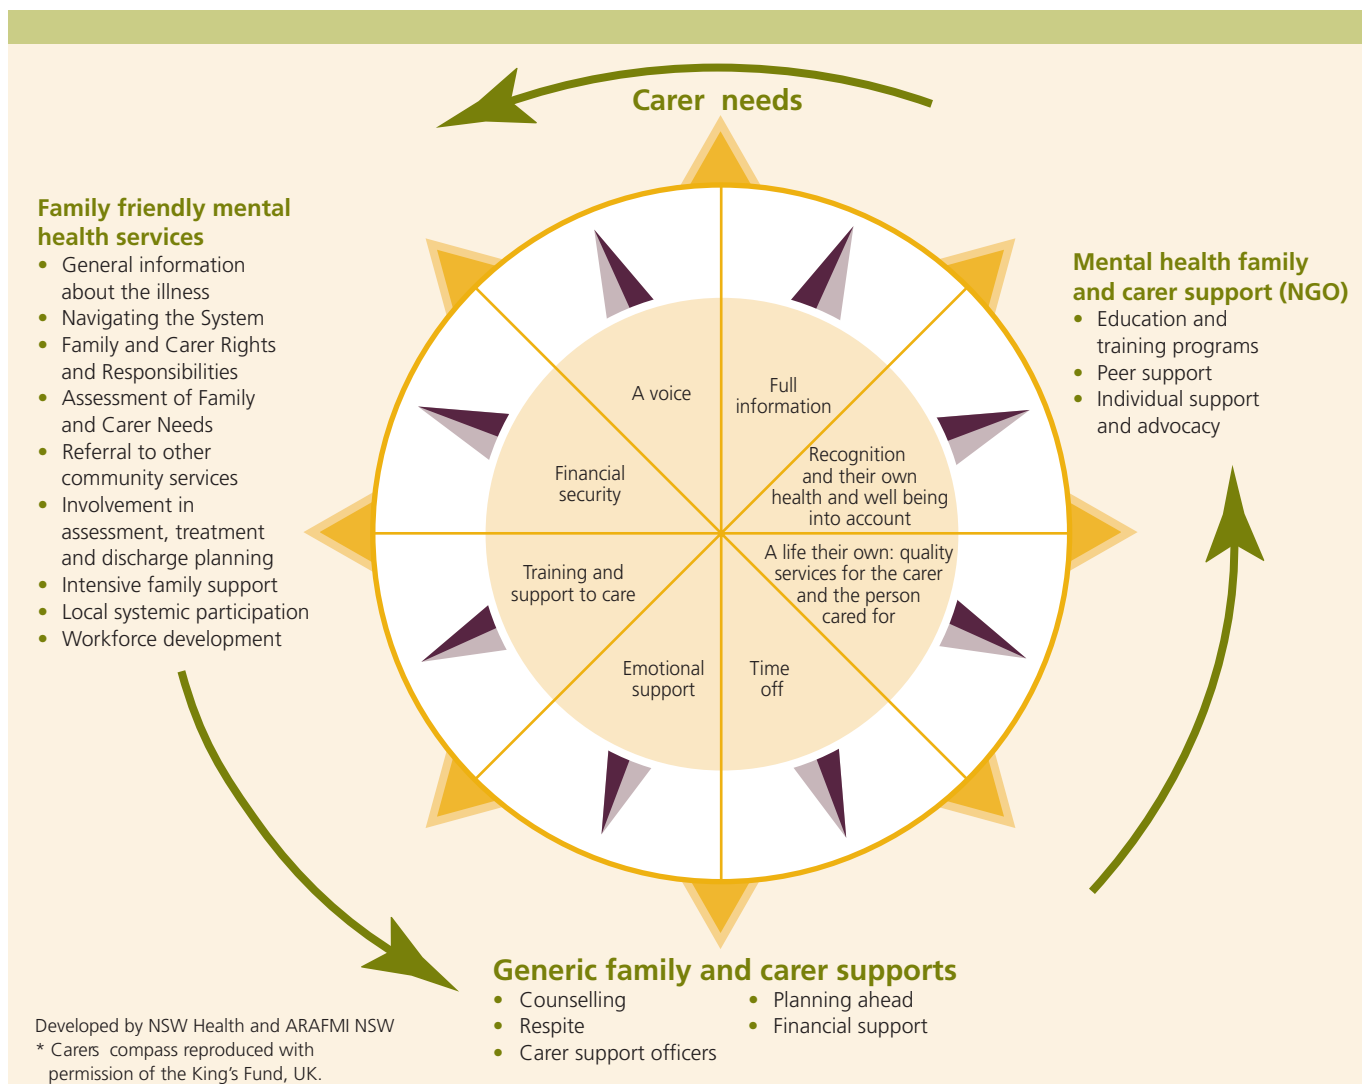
Carer needs

Family friendly mental health services
• General information about the illness
• Navigating the System
• Family and Carer Rights and Responsibilities
• Assessment of Family and Carer Needs
• Referral to other community services
• Involvement in assessment, treatment and discharge planning
• Intensive family support
• Local systemic participation
• Workforce development

A voice

Full information

Financial security

Recognition and their own health and well being into account

Training and support to care

A life their own: quality services for the carer and the person cared for

Emotional support

Time off

Mental health family and carer support (NGO)
• Education and training programs
• Peer support
• Individual support and advocacy

Generic family and carer supports
• Counselling
• Respite
• Carer support officers
• Planning ahead
• Financial support

Developed by NSW Health and ARAFMI NSW
* Carers compass reproduced with permission of the King's Fund, UK.